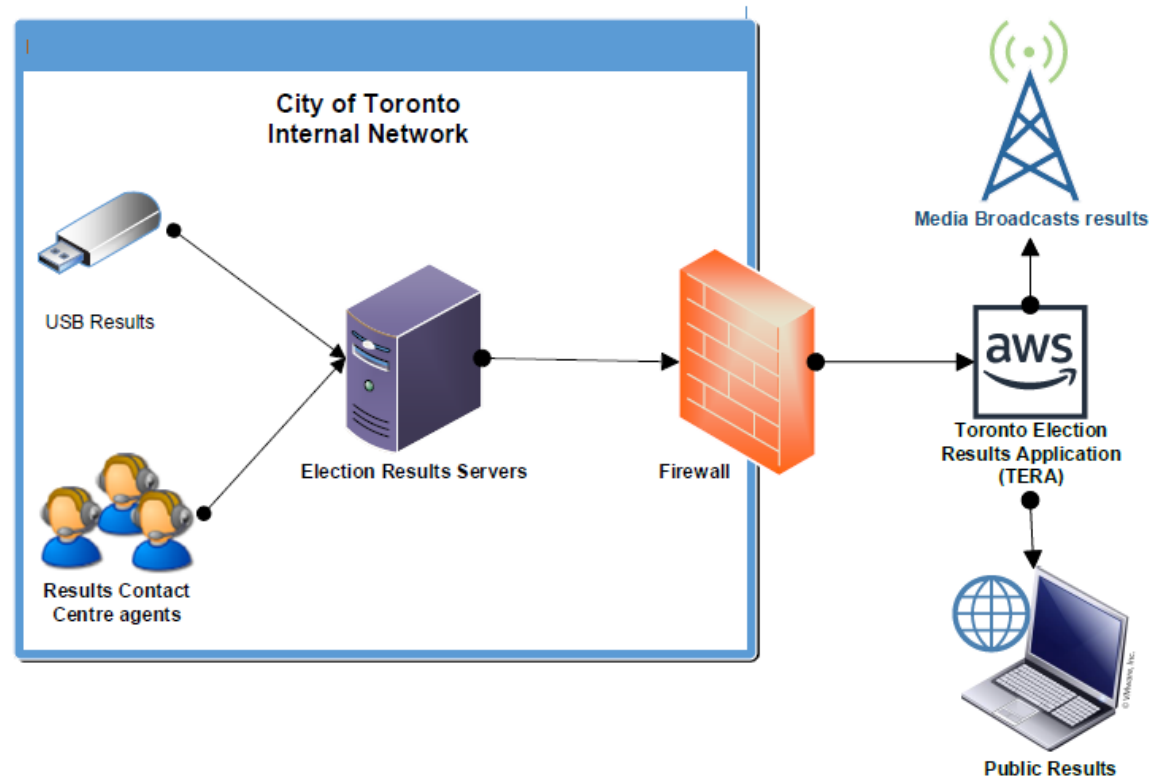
City of Toronto
Internal Network

USB Results

Results Contact Centre agents

Election Results Servers

Firewall

Media Broadcasts results

aws

Toronto Election Results Application (TERA)

© VMware, Inc.

Public Results